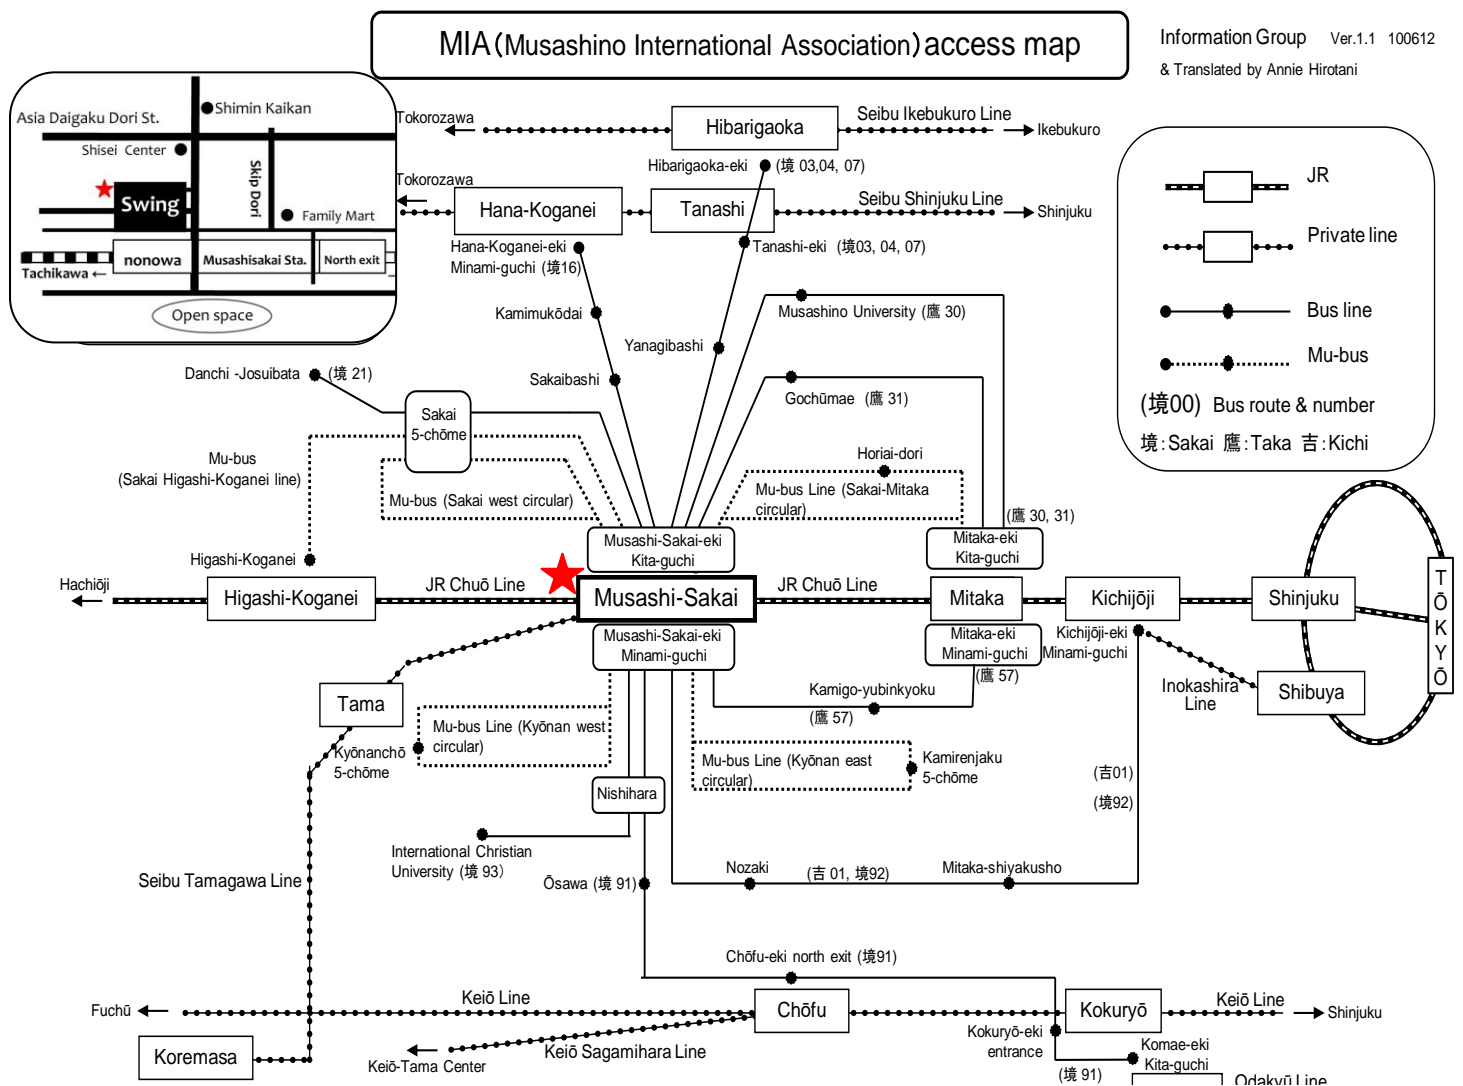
MIA (Musashino International Association) access map

Information Group Ver.1.1 100612
& Translated by Annie Hirotani

Asia Daigaku Dori St.
Shimin Kaikan
Shisei Center
Swing
Skip Dori
Family Mart
nonowa
Musashisakai Sta.
North exit
Tachikawa ←
Open space

Tokorozawa
Hibarigaoka
Seibu Ikebukuro Line
Ikebukuro
Hibarigaoka-eki (境 03,04, 07)
Tokorozawa
Hana-Koganei
Tanashi
Seibu Shinjuku Line
Shinjuku
Hana-Koganei-eki Minami-guchi (境16)
Tanashi-eki (境03, 04, 07)
Kamimukōdai
Musashino University (鷹 30)
Yanagibashi
Danchi -Josuibata (境 21)
Sakaibashi
Sakai 5-chōme
Gochūmae (鷹 31)
Mu-bus (Sakai Higashi-Koganei line)
Horiai-dori
Mu-bus (Sakai west circular)
Mu-bus Line (Sakai-Mitaka circular)
(鷹 30, 31)
Higashi-Koganei
Musashi-Sakai-eki Kita-guchi
Mitaka-eki Kita-guchi
Hachiōji
Higashi-Koganei
JR Chuō Line
Musashi-Sakai
JR Chuō Line
Mitaka
Kichijōji
Shinjuku
TŌKYŌ
Musashi-Sakai-eki Minami-guchi
Mitaka-eki Minami-guchi
Kichijōji-eki Minami-guchi
(鷹 57)
Inokashira Line
Shibuya
Tama
Kamigo-yubinkyoku
(鷹 57)
Mu-bus Line (Kyōnan west circular)
Kyōnanchō 5-chōme
Mu-bus Line (Kyōnan east circular)
Kamirenjaku 5-chōme
(吉01)
(境92)
Nishihara
International Christian University (境 93)
Seibu Tamagawa Line
Ōsawa (境 91)
Nozaki
(吉 01, 境92)
Mitaka-shiyakusho
Chōfu-eki north exit (境91)
Fuchū
Keiō Line
Chōfu
Kokuryō
Keiō Line
Shinjuku
Koremasa
Keiō-Tama Center
Keiō Sagamihara Line
Kokuryō-eki entrance
Komae-eki Kita-guchi
(境 91)
Odakyū Line

JR
Private line
Bus line
Mu-bus
(境00) Bus route & number
境:Sakai 鷹:Taka 吉:Kichi